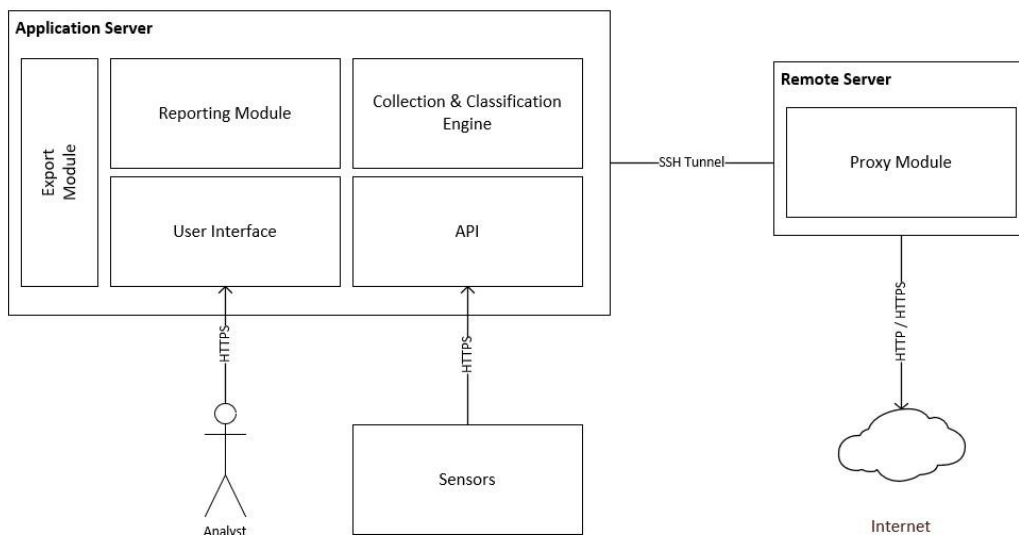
Application Server

Export Module

Reporting Module

Collection & Classification Engine

User Interface

API

SSH Tunnel

Remote Server

Proxy Module

HTTPS

HTTPS

HTTP / HTTPS

Analyst

Sensors

Internet